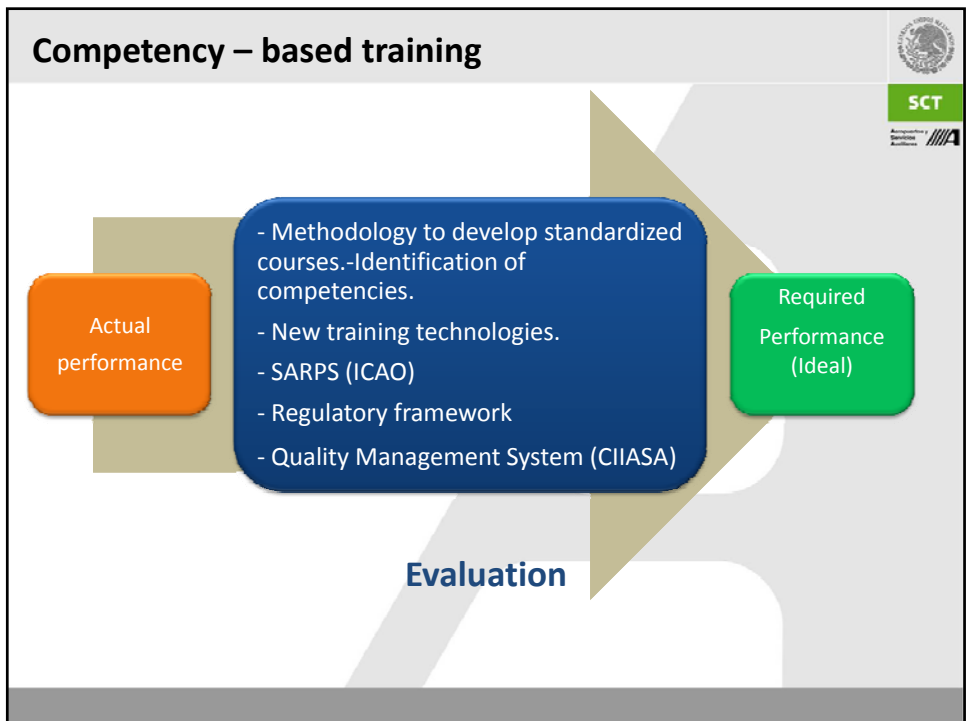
Competency – based training

SCT

Aeropuertos y Servicios Auxiliares

Actual performance

- Methodology to develop standardized courses.-Identification of competencies.

- New training technologies.

- SARPS (ICAO)

- Regulatory framework

- Quality Management System (CIIASA)

Required Performance (Ideal)

Evaluation